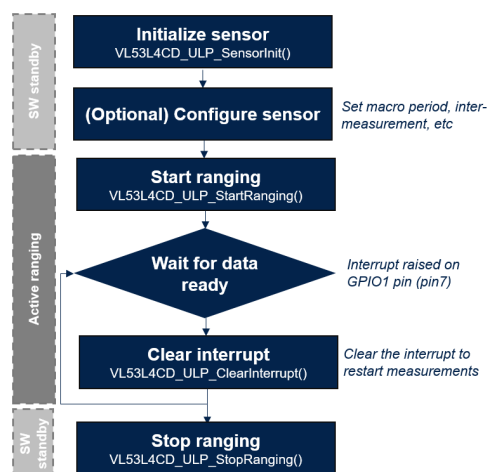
SW standby

Initialize sensor
VL53L4CD_ULP_SensorInit()

(Optional) Configure sensor

Set macro period, inter-measurement, etc

Active ranging

Start ranging
VL53L4CD_ULP_StartRanging()

Wait for data ready

Interrupt raised on GPIO1 pin (pin7)

Clear interrupt
VL53L4CD_ULP_ClearInterrupt()

Clear the interrupt to restart measurements

SW standby

Stop ranging
VL53L4CD_ULP_StopRanging()